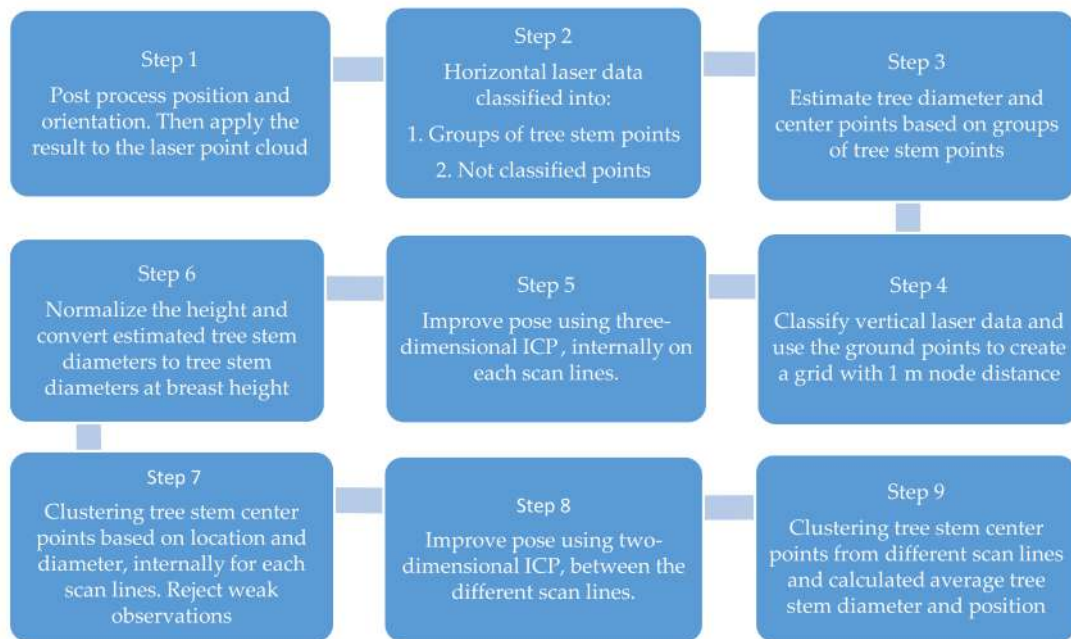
Step 1
Post process position and orientation. Then apply the result to the laser point cloud

Step 2
Horizontal laser data classified into:
1. Groups of tree stem points
2. Not classified points

Step 3
Estimate tree diameter and center points based on groups of tree stem points

Step 4
Classify vertical laser data and use the ground points to create a grid with 1 m node distance

Step 5
Improve pose using three-dimensional ICP , internally on each scan lines.

Step 6
Normalize the height and convert estimated tree stem diameters to tree stem diameters at breast height

Step 7
Clustering tree stem center points based on location and diameter, internally for each scan lines. Reject weak observations

Step 8
Improve pose using two-dimensional ICP, between the different scan lines.

Step 9
Clustering tree stem center points from different scan lines and calculated average tree stem diameter and position